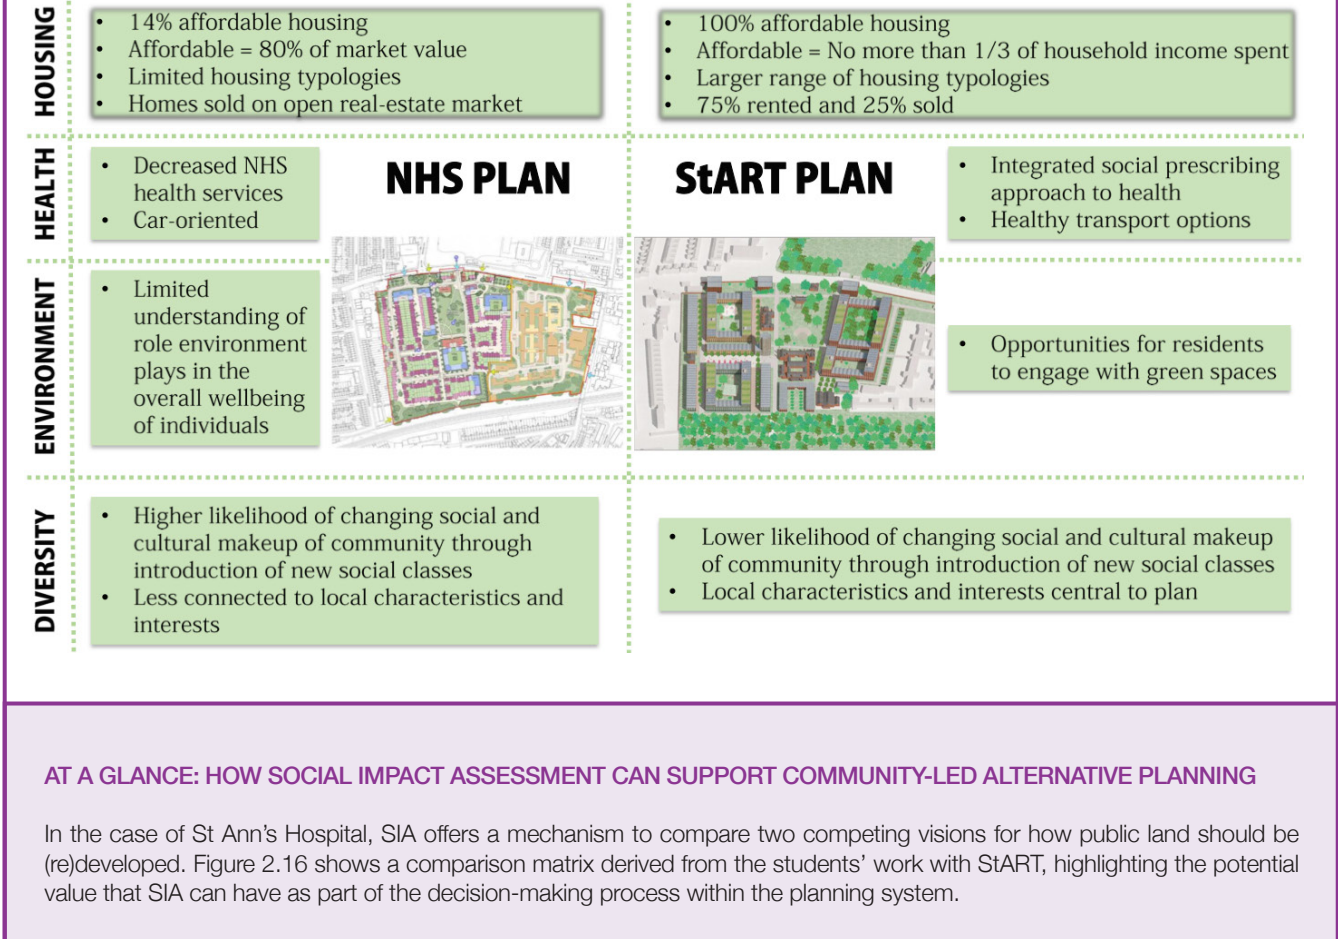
HOUSING

- 14% affordable housing
- Affordable = 80% of market value
- Limited housing typologies
- Homes sold on open real-estate market

- 100% affordable housing
- Affordable = No more than 1/3 of household income spent
- Larger range of housing typologies
- 75% rented and 25% sold

HEALTH

- Decreased NHS health services
- Car-oriented

NHS PLAN

StART PLAN

- Integrated social prescribing approach to health
- Healthy transport options

ENVIRONMENT

- Limited understanding of role environment plays in the overall wellbeing of individuals

- Opportunities for residents to engage with green spaces

DIVERSITY

- Higher likelihood of changing social and cultural makeup of community through introduction of new social classes
- Less connected to local characteristics and interests

- Lower likelihood of changing social and cultural makeup of community through introduction of new social classes
- Local characteristics and interests central to plan

AT A GLANCE: HOW SOCIAL IMPACT ASSESSMENT CAN SUPPORT COMMUNITY-LED ALTERNATIVE PLANNING

In the case of St Ann's Hospital, SIA offers a mechanism to compare two competing visions for how public land should be (re)developed. Figure 2.16 shows a comparison matrix derived from the students' work with StART, highlighting the potential value that SIA can have as part of the decision-making process within the planning system.